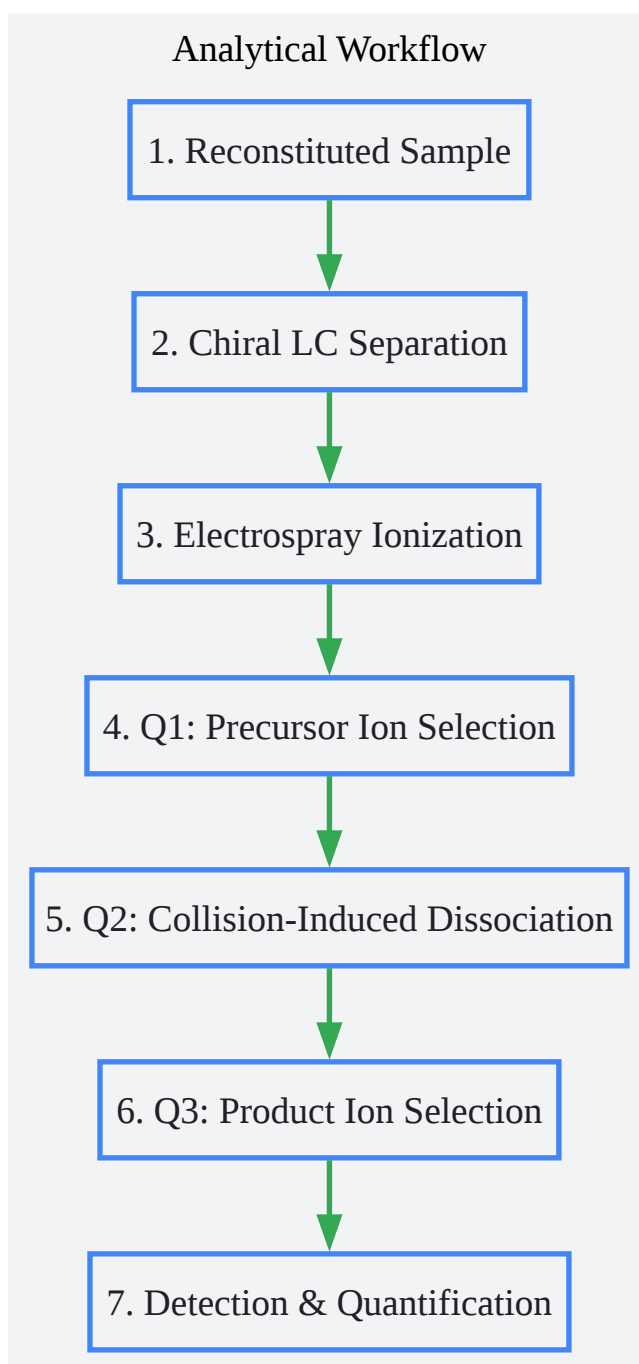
Analytical Workflow

1. Reconstituted Sample

2. Chiral LC Separation

3. Electrospray Ionization

4. Q1: Precursor Ion Selection

5. Q2: Collision-Induced Dissociation

6. Q3: Product Ion Selection

7. Detection & Quantification